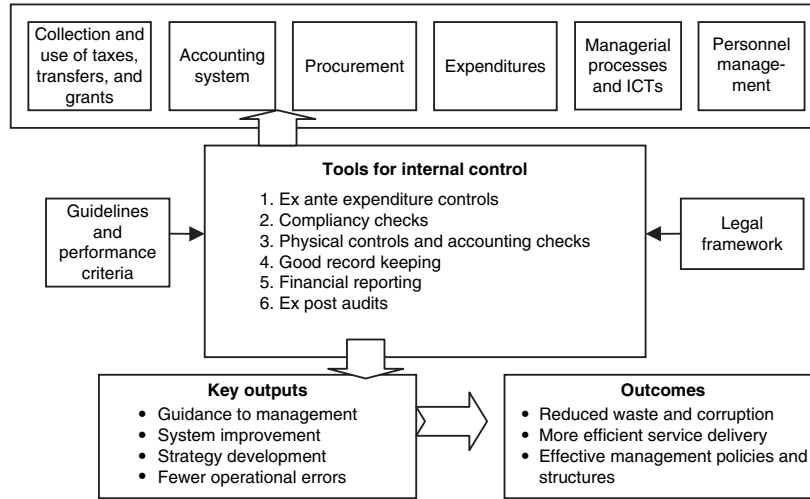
Collection and use of taxes, transfers, and grants

Accounting system

Procurement

Expenditures

Managerial processes and ICTs

Personnel management

Tools for internal control

1. Ex ante expenditure controls
2. Compliancy checks
3. Physical controls and accounting checks
4. Good record keeping
5. Financial reporting
6. Ex post audits

Guidelines and performance criteria

Legal framework

Key outputs

- Guidance to management
- System improvement
- Strategy development
- Fewer operational errors

Outcomes

- Reduced waste and corruption
- More efficient service delivery
- Effective management policies and structures